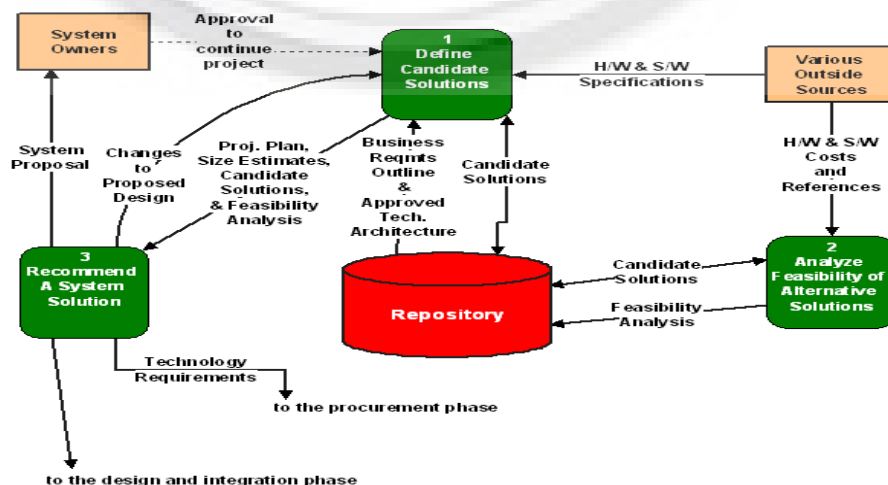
System Owners

Approval to continue project

1 Define Candidate Solutions

H/W & S/W Specifications

Various Outside Sources

System Proposal

Changes to Proposed Design

Proj. Plan, Size Estimates, Candidate Solutions, & Feasibility Analysis

Business Reqmts Outline & Approved Tech. Architecture

Candidate Solutions

H/W & S/W Costs and References

3 Recommend A System Solution

Repository

Candidate Solutions

Feasibility Analysis

2 Analyze Feasibility of Alternative Solutions

Technology Requirements

to the procurement phase

to the design and integration phase